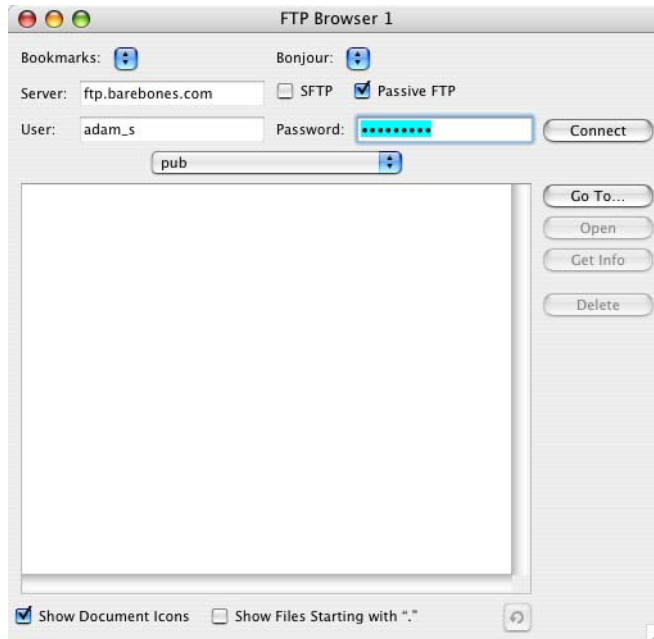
FTP Browser 1

Bookmarks:

Bonjour:

Server: ftp.barebones.com

SFTP

Passive FTP

User: adam_s

Password: •••••••••

Connect

pub

Go To...

Open

Get Info

Delete

Show Document Icons

Show Files Starting with "."